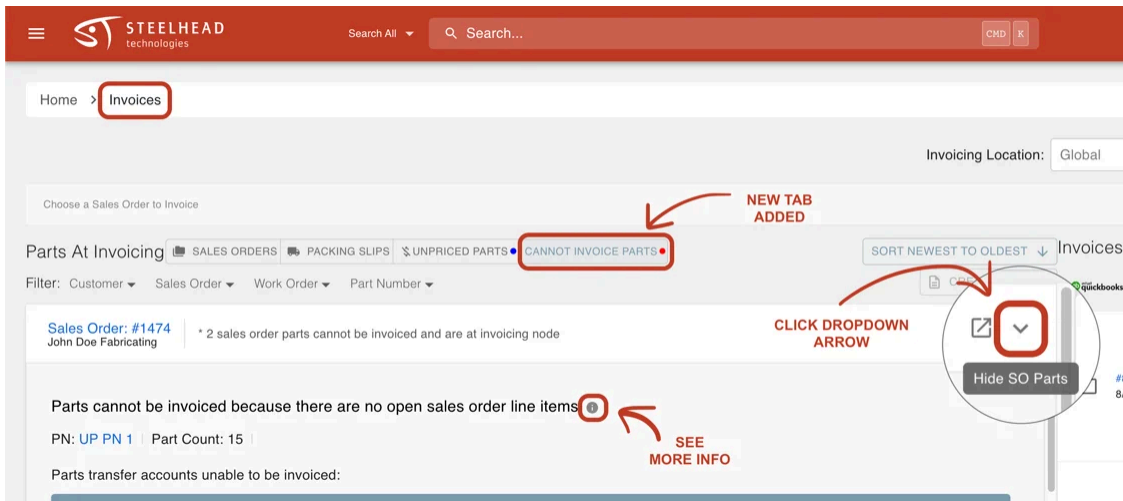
STEELHEAD technologies

Search All

Search...

CMD K

Home > Invoices

Invoicing Location: Global

Choose a Sales Order to Invoice

NEW TAB ADDED

Parts At Invoicing SALES ORDERS PACKING SLIPS UNPRICED PARTS CANNOT INVOICE PARTS

SORT NEWEST TO OLDEST

Invoices

Filter: Customer Sales Order Work Order Part Number

CRE

quickbooks

Sales Order: #1474
John Doe Fabricating

* 2 sales order parts cannot be invoiced and are at invoicing node

CLICK DROPDOWN ARROW

Hide SO Parts

Parts cannot be invoiced because there are no open sales order line items

PN: UP PN 1 Part Count: 15

SEE MORE INFO

Parts transfer accounts unable to be invoiced:

#
8/